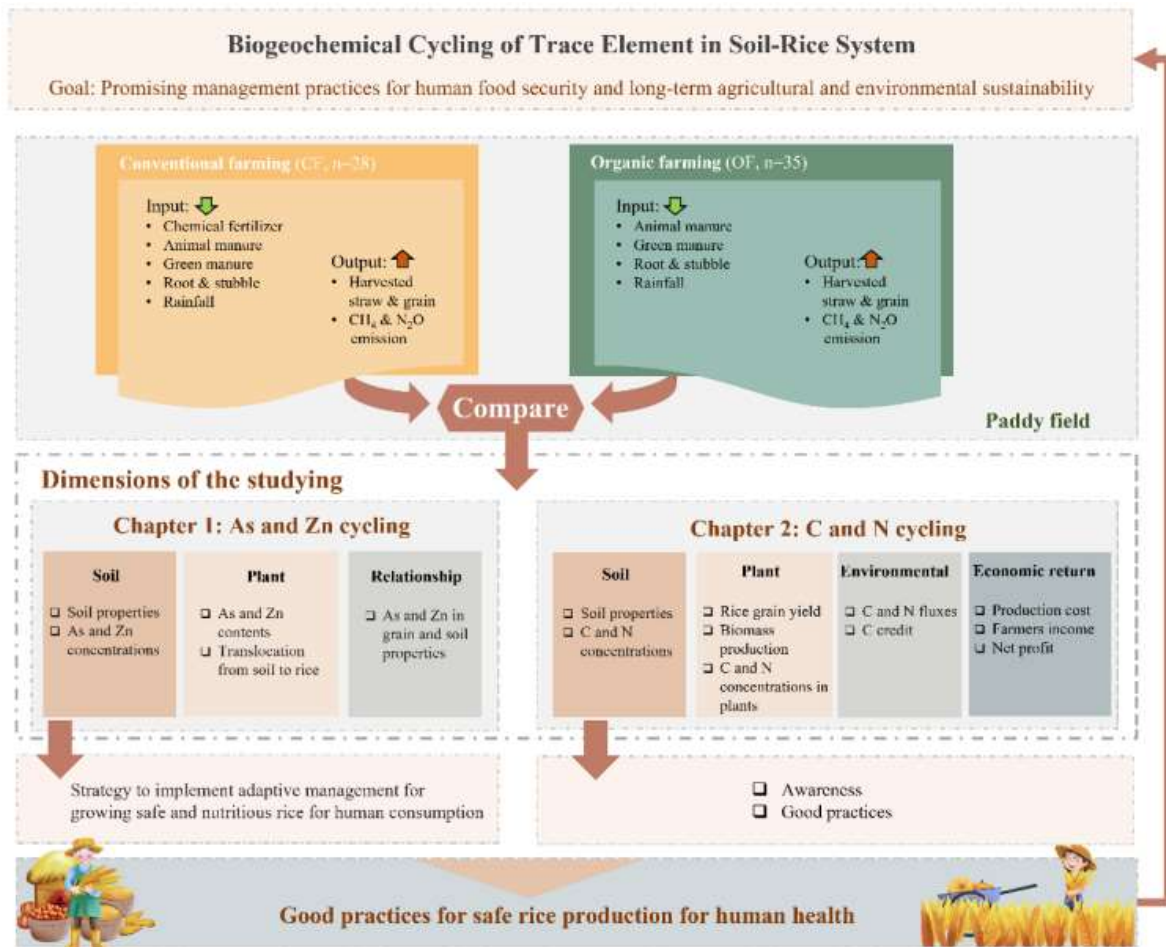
Biogeochemical Cycling of Trace Element in Soil-Rice System

Goal: Promising management practices for human food security and long-term agricultural and environmental sustainability

Conventional farming (CF, n=28)

Input:
- Chemical fertilizer
- Animal manure
- Green manure
- Root & stubble
- Rainfall

Output:
- Harvested straw & grain
- $CH_4$ & $N_2O$ emission

Organic farming (OF, n=35)

Input:
- Animal manure
- Green manure
- Root & stubble
- Rainfall

Output:
- Harvested straw & grain
- $CH_4$ & $N_2O$ emission

Compare

Paddy field

Dimensions of the studying

Chapter 1: As and Zn cycling

Soil
❑ Soil properties
❑ As and Zn concentrations

Plant
❑ As and Zn contents
❑ Translocation from soil to rice

Relationship
❑ As and Zn in grain and soil properties

Chapter 2: C and N cycling

Soil
❑ Soil properties
❑ C and N concentrations

Plant
❑ Rice grain yield
❑ Biomass production
❑ C and N concentrations in plants

Environmental
❑ C and N fluxes
❑ C credit

Economic return
❑ Production cost
❑ Farmers income
❑ Net profit

Strategy to implement adaptive management for growing safe and nutritious rice for human consumption

❑ Awareness
❑ Good practices

Good practices for safe rice production for human health